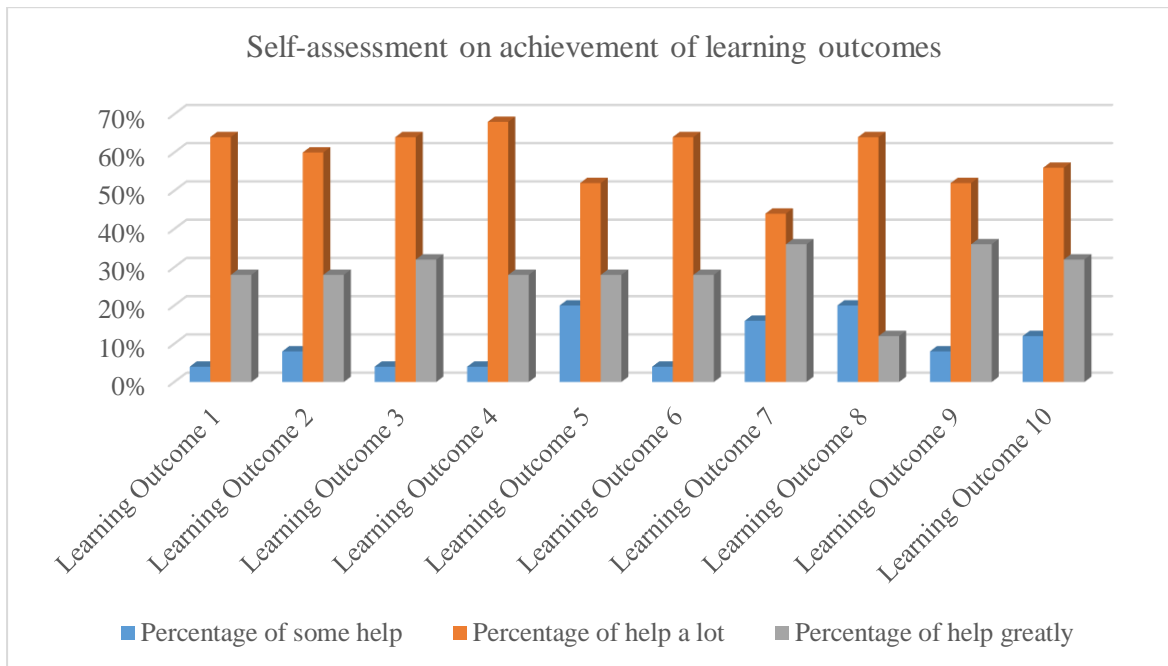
Self-assessment on achievement of learning outcomes

70%
60%
50%
40%
30%
20%
10%
0%

Learning Outcome 1
Learning Outcome 2
Learning Outcome 3
Learning Outcome 4
Learning Outcome 5
Learning Outcome 6
Learning Outcome 7
Learning Outcome 8
Learning Outcome 9
Learning Outcome 10

Percentage of some help
Percentage of help a lot
Percentage of help greatly